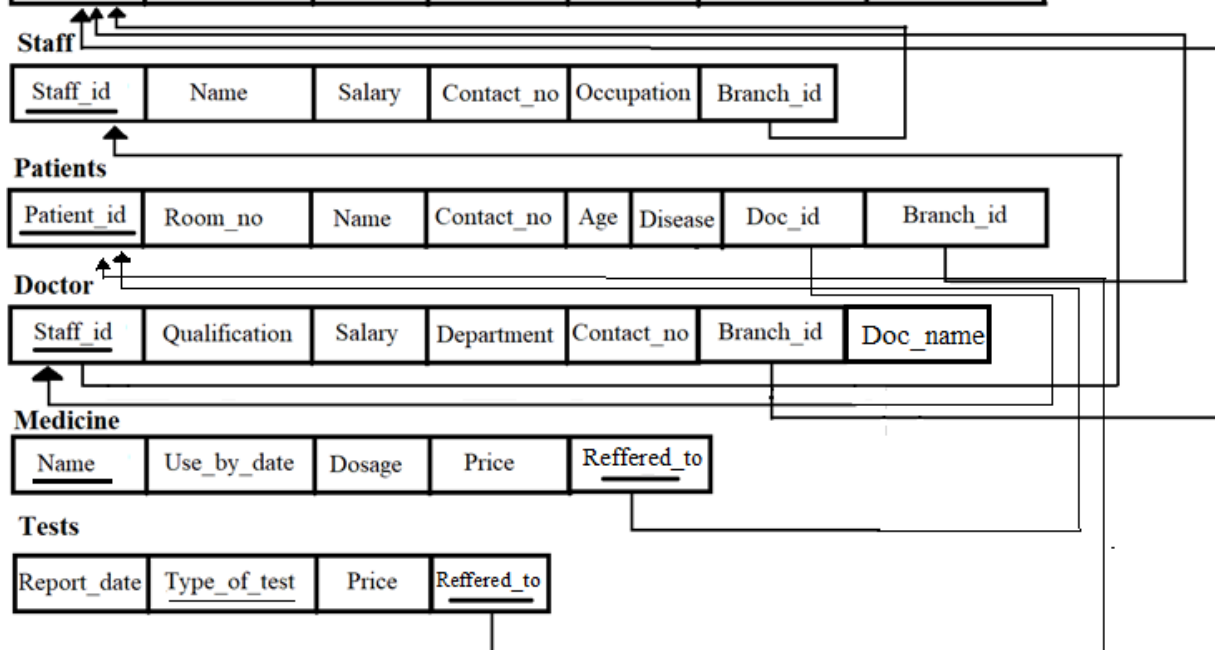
Staff

| Staff_id | Name | Salary | Contact_no | Occupation | Branch_id |
|---|---|---|---|---|---|

Patients

| Patient_id | Room_no | Name | Contact_no | Age | Disease | Doc_id | Branch_id |
|---|---|---|---|---|---|---|---|

Doctor

| Staff_id | Qualification | Salary | Department | Contact_no | Branch_id | Doc_name |
|---|---|---|---|---|---|---|

Medicine

| Name | Use_by_date | Dosage | Price | Reffered_to |
|---|---|---|---|---|

Tests

| Report_date | Type_of_test | Price | Reffered_to |
|---|---|---|---|